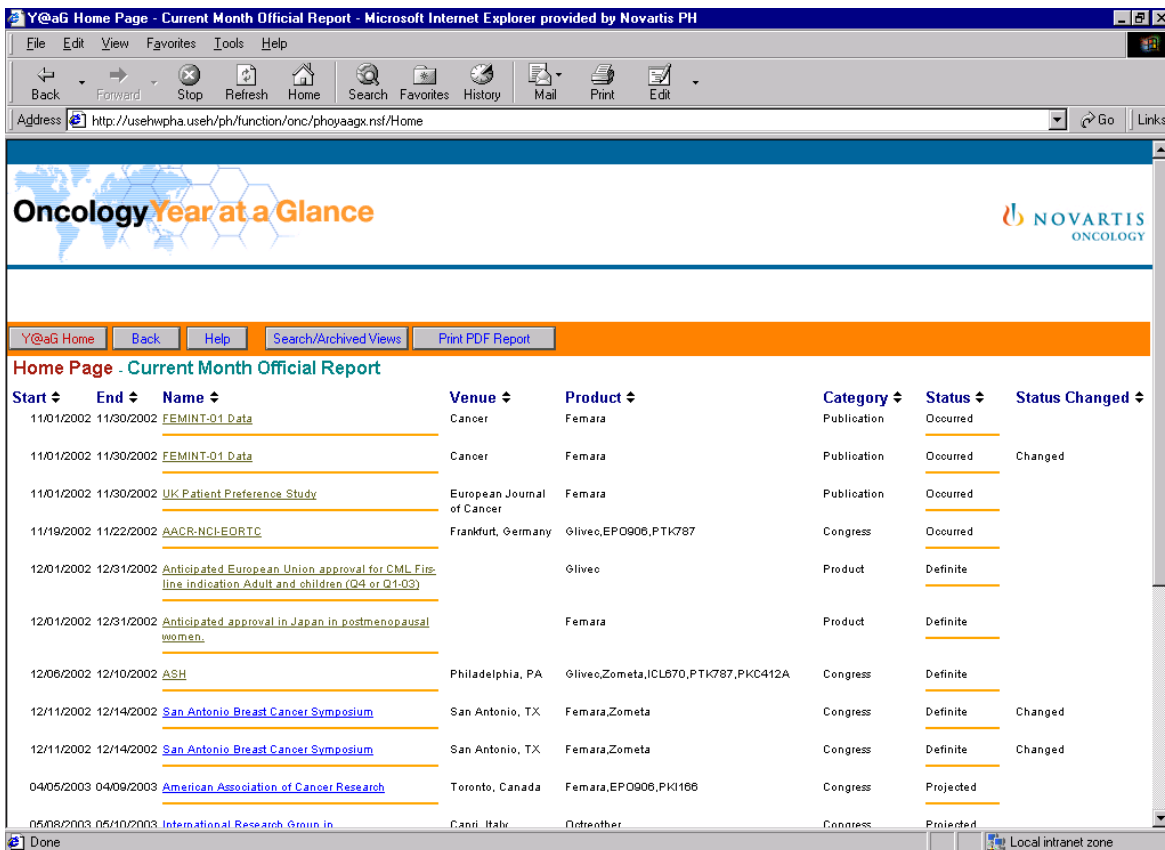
Y@aG Home Page - Current Month Official Report - Microsoft Internet Explorer provided by Novartis PH

File Edit View Favorites Tools Help

Back Forward Stop Refresh Home Search Favorites History Mail Print Edit

Address http://usehwpha.useh/ph/function/onc/phoyaagx.nsf/Home Go Links

Oncology Year at a Glance

NOVARTIS ONCOLOGY

Y@aG Home Back Help Search/Archived Views Print PDF Report

Home Page - Current Month Official Report

| Start | End | Name | Venue | Product | Category | Status | Status Changed |
|---|---|---|---|---|---|---|---|
| 11/01/2002 | 11/30/2002 | FEMINT-01 Data | Cancer | Femara | Publication | Occurred | |
| 11/01/2002 | 11/30/2002 | FEMINT-01 Data | Cancer | Femara | Publication | Occurred | Changed |
| 11/01/2002 | 11/30/2002 | UK Patient Preference Study | European Journal of Cancer | Femara | Publication | Occurred | |
| 11/19/2002 | 11/22/2002 | AACR-NCI-EORTC | Frankfurt, Germany | Glivec,EPO906,PTK787 | Congress | Occurred | |
| 12/01/2002 | 12/31/2002 | Anticipated European Union approval for CML Firsline indication Adult and children (Q4 or Q1-03) | | Glivec | Product | Definite | |
| 12/01/2002 | 12/31/2002 | Anticipated approval in Japan in postmenopausal women. | | Femara | Product | Definite | |
| 12/06/2002 | 12/10/2002 | ASH | Philadelphia, PA | Glivec,Zometa,ICL670,PTK787,PKC412A | Congress | Definite | |
| 12/11/2002 | 12/14/2002 | San Antonio Breast Cancer Symposium | San Antonio, TX | Femara,Zometa | Congress | Definite | Changed |
| 12/11/2002 | 12/14/2002 | San Antonio Breast Cancer Symposium | San Antonio, TX | Femara,Zometa | Congress | Definite | Changed |
| 04/05/2003 | 04/09/2003 | American Association of Cancer Research | Toronto, Canada | Femara,EPO906,PKI166 | Congress | Projected | |
| 05/08/2003 | 05/10/2003 | International Research Group in | Capri, Italy | Octreother | Congress | Projected | |

Done Local intranet zone